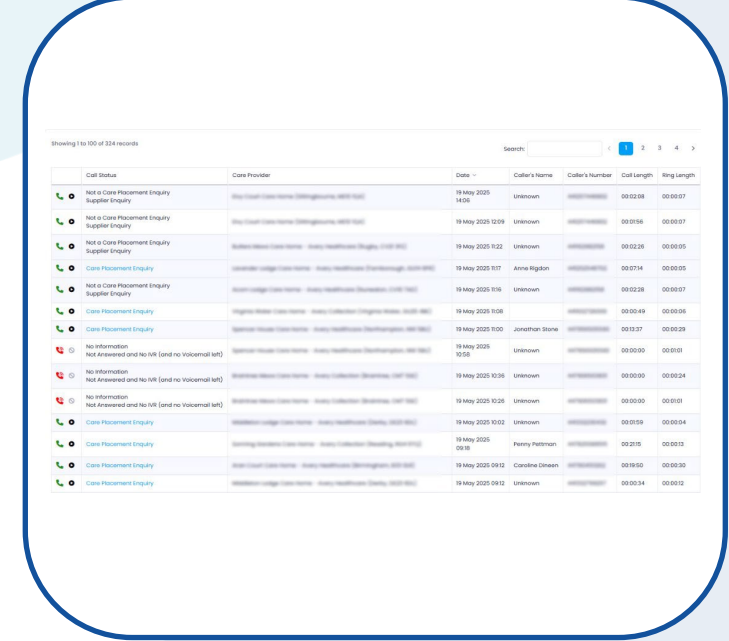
Showing 1 to 100 of 324 records

Search:

‹ 1 2 3 4 ›

| | Call Status | Care Provider | Date | Caller's Name | Caller's Number | Call Length | Ring Length |
|---|---|---|---|---|---|---|---|
| | Not a Care Placement Enquiry Supplier Enquiry | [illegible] | 19 May 2025 14:06 | Unknown | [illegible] | 00:02:08 | 00:00:07 |
| | Not a Care Placement Enquiry Supplier Enquiry | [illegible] | 19 May 2025 12:09 | Unknown | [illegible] | 00:01:56 | 00:00:07 |
| | Not a Care Placement Enquiry Supplier Enquiry | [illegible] | 19 May 2025 11:22 | Unknown | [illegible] | 00:02:26 | 00:00:05 |
| | Care Placement Enquiry | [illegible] | 19 May 2025 11:17 | Anne Rigdon | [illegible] | 00:07:14 | 00:00:05 |
| | Not a Care Placement Enquiry Supplier Enquiry | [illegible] | 19 May 2025 11:16 | Unknown | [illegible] | 00:02:28 | 00:00:07 |
| | Care Placement Enquiry | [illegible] | 19 May 2025 11:08 | | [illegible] | 00:00:49 | 00:00:06 |
| | Care Placement Enquiry | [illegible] | 19 May 2025 11:00 | Jonathan Stone | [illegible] | 00:13:37 | 00:00:29 |
| | No Information Not Answered and No IVR (and no Voicemail left) | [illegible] | 19 May 2025 10:58 | Unknown | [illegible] | 00:00:00 | 00:01:01 |
| | No Information Not Answered and No IVR (and no Voicemail left) | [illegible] | 19 May 2025 10:36 | Unknown | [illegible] | 00:00:00 | 00:00:24 |
| | No Information Not Answered and No IVR (and no Voicemail left) | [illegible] | 19 May 2025 10:26 | Unknown | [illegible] | 00:00:00 | 00:01:01 |
| | Care Placement Enquiry | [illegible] | 19 May 2025 10:02 | Unknown | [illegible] | 00:01:59 | 00:00:04 |
| | Care Placement Enquiry | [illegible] | 19 May 2025 09:18 | Penny Pettman | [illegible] | 00:21:15 | 00:00:13 |
| | Care Placement Enquiry | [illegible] | 19 May 2025 09:12 | Caroline Dineen | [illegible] | 00:19:50 | 00:00:30 |
| | Care Placement Enquiry | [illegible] | 19 May 2025 09:12 | Unknown | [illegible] | 00:00:34 | 00:00:12 |